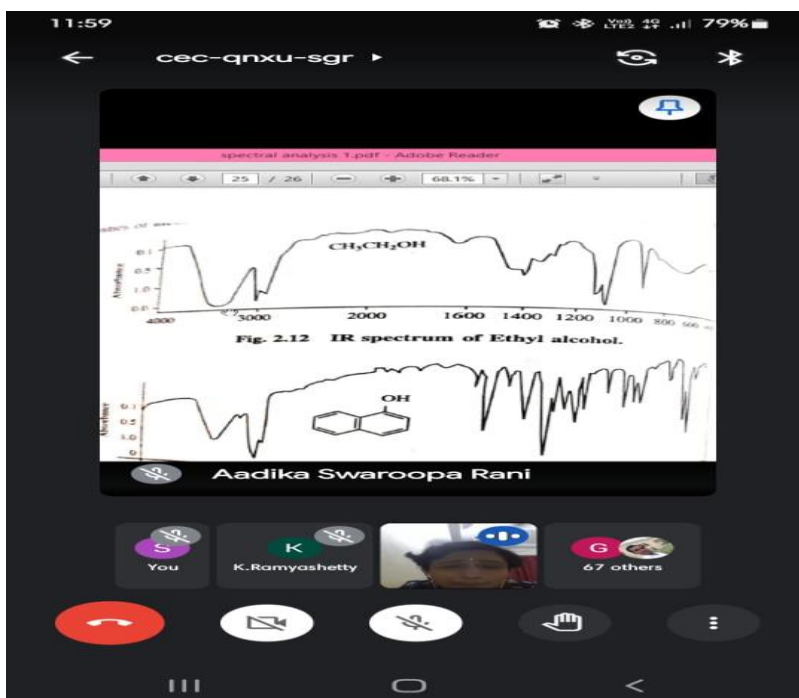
11:59

Vo) 4G LTE2 79%

cec-qnxu-sgr ▸

spectral analysis 1.pdf - Adobe Reader

25 / 26

68.1%

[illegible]

$CH_3CH_2OH$

Absorbance

0.1
0.5
1.0

4000 3000 2000 1600 1400 1200 1000 800 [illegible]

Fig. 2.12 IR spectrum of Ethyl alcohol.

OH

Absorbance

0.1
0.5
1.0

Aadika Swaroopa Rani

S
You

K
K.Ramyashetty

G
67 others